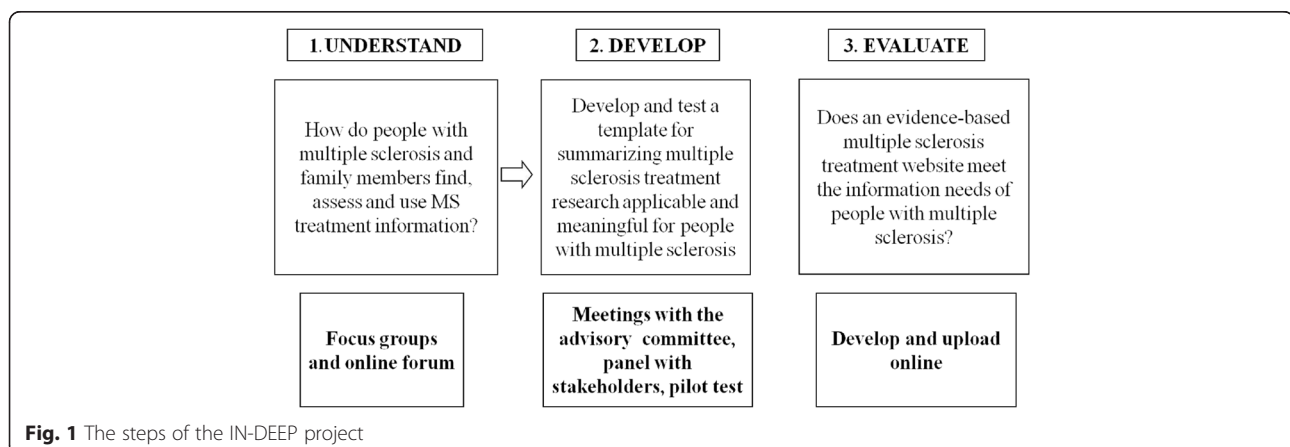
1. UNDERSTAND

How do people with multiple sclerosis and family members find, assess and use MS treatment information?

Focus groups and online forum

2. DEVELOP

Develop and test a template for summarizing multiple sclerosis treatment research applicable and meaningful for people with multiple sclerosis

Meetings with the advisory committee, panel with stakeholders, pilot test

3. EVALUATE

Does an evidence-based multiple sclerosis treatment website meet the information needs of people with multiple sclerosis?

Develop and upload online

Fig. 1 The steps of the IN-DEEP project